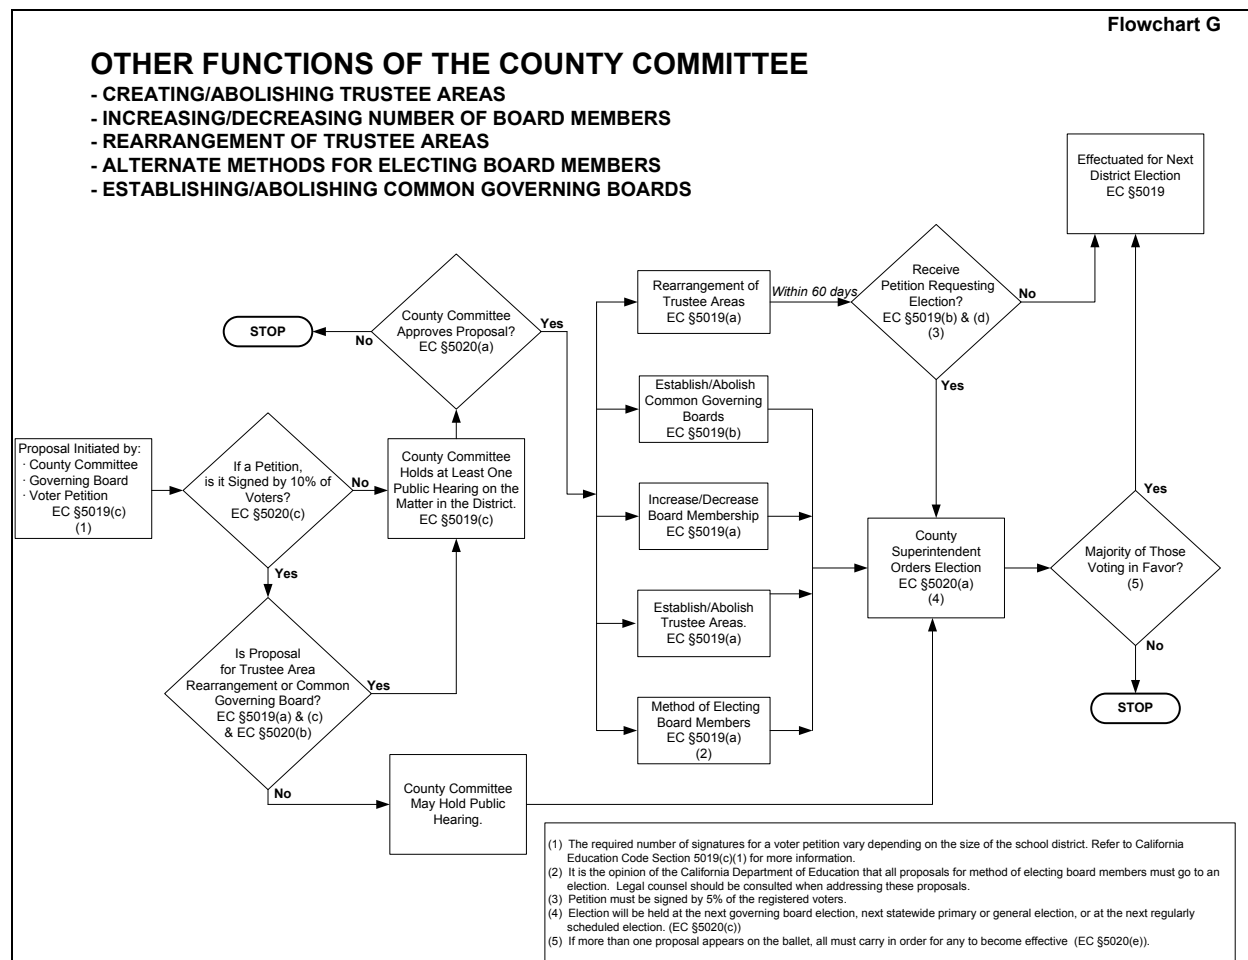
Flowchart G

OTHER FUNCTIONS OF THE COUNTY COMMITTEE
- CREATING/ABOLISHING TRUSTEE AREAS
- INCREASING/DECREASING NUMBER OF BOARD MEMBERS
- REARRANGEMENT OF TRUSTEE AREAS
- ALTERNATE METHODS FOR ELECTING BOARD MEMBERS
- ESTABLISHING/ABOLISHING COMMON GOVERNING BOARDS

Proposal Initiated by:
· County Committee
· Governing Board
· Voter Petition
EC §5019(c)
(1)

If a Petition, is it Signed by 10% of Voters? EC §5020(c)

No

Yes

Is Proposal for Trustee Area Rearrangement or Common Governing Board? EC §5019(a) & (c) & EC §5020(b)

Yes

No

County Committee May Hold Public Hearing.

County Committee Holds at Least One Public Hearing on the Matter in the District. EC §5019(c)

County Committee Approves Proposal? EC §5020(a)

No

STOP

Yes

Rearrangement of Trustee Areas EC §5019(a)

Within 60 days

Establish/Abolish Common Governing Boards EC §5019(b)

Increase/Decrease Board Membership EC §5019(a)

Establish/Abolish Trustee Areas. EC §5019(a)

Method of Electing Board Members EC §5019(a) (2)

Receive Petition Requesting Election? EC §5019(b) & (d) (3)

No

Yes

Effectuated for Next District Election EC §5019

County Superintendent Orders Election EC §5020(a) (4)

Majority of Those Voting in Favor? (5)

Yes

No

STOP

(1) The required number of signatures for a voter petition vary depending on the size of the school district. Refer to California Education Code Section 5019(c)(1) for more information.
(2) It is the opinion of the California Department of Education that all proposals for method of electing board members must go to an election. Legal counsel should be consulted when addressing these proposals.
(3) Petition must be signed by 5% of the registered voters.
(4) Election will be held at the next governing board election, next statewide primary or general election, or at the next regularly scheduled election. (EC §5020(c))
(5) If more than one proposal appears on the ballet, all must carry in order for any to become effective (EC §5020(e)).